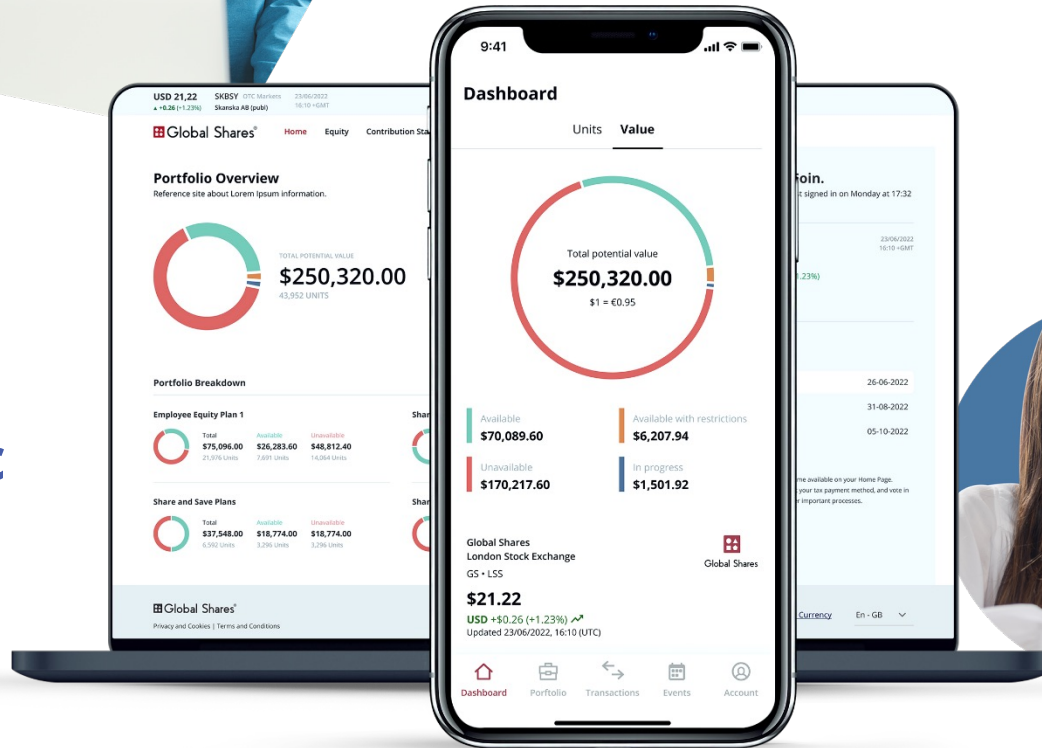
USD 21,22 SKBSY OTC Markets 23/06/2022
▲+0.26 (+1.23%) Skanska AB (publ) 16:10 +GMT

Global Shares® Home Equity Contribution Sta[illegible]

Portfolio Overview
Reference site about Lorem Ipsum information.

TOTAL POTENTIAL VALUE
$250,320.00
43,952 UNITS

Portfolio Breakdown

Employee Equity Plan 1
Total $75,096.00 21,976 Units
Available $26,283.60 7,691 Units
Unavailable $48,812.40 14,064 Units

Share and Save Plans
Total $37,548.00 6,592 Units
Available $18,774.00 3,296 Units
Unavailable $18,774.00 3,296 Units

Shar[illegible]
Shar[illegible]

Global Shares®
Privacy and Cookies | Terms and Conditions

9:41

Dashboard

Units Value

Total potential value
$250,320.00
$1 = €0.95

Available
$70,089.60

Available with restrictions
$6,207.94

Unavailable
$170,217.60

In progress
$1,501.92

Global Shares
London Stock Exchange
GS • LSS

Global Shares

$21.22
USD +$0.26 (+1.23%)
Updated 23/06/2022, 16:10 (UTC)

Dashboard Portfolio Transactions Events Account

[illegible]oin.
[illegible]t signed in on Monday at 17:32

23/06/2022
16:10 +GMT
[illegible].23%)

26-06-2022
31-08-2022
05-10-2022

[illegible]me available on your Home Page.
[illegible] your tax payment method, and vote in
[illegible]r important processes.

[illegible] Currency En - GB